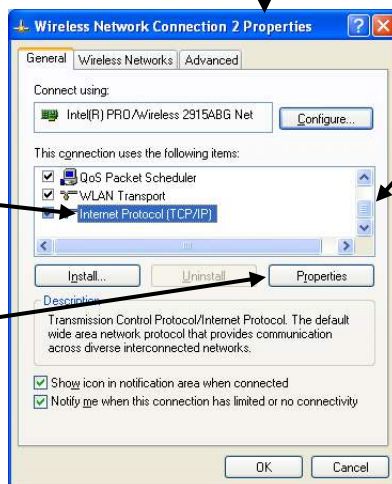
Wireless Network Connection 2 Properties

General | Wireless Networks | Advanced

Connect using:

Intel(R) PRO/Wireless 2915ABG Net

Configure...

This connection uses the following items:

QoS Packet Scheduler

WLAN Transport

Internet Protocol (TCP/IP)

Install... | Uninstall | Properties

Description

Transmission Control Protocol/Internet Protocol. The default wide area network protocol that provides communication across diverse interconnected networks.

Show icon in notification area when connected

Notify me when this connection has limited or no connectivity

OK | Cancel